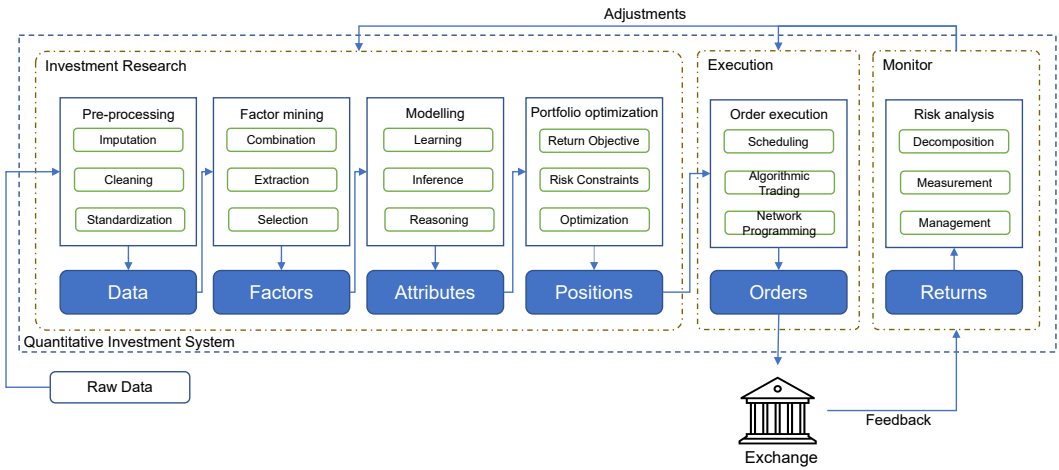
Adjustments

Investment Research

Pre-processing
Imputation
Cleaning
Standardization
Data

Factor mining
Combination
Extraction
Selection
Factors

Modelling
Learning
Inference
Reasoning
Attributes

Portfolio optimization
Return Objective
Risk Constraints
Optimization
Positions

Execution

Order execution
Scheduling
Algorithmic Trading
Network Programming
Orders

Monitor

Risk analysis
Decomposition
Measurement
Management
Returns

Quantitative Investment System

Raw Data

Feedback

Exchange